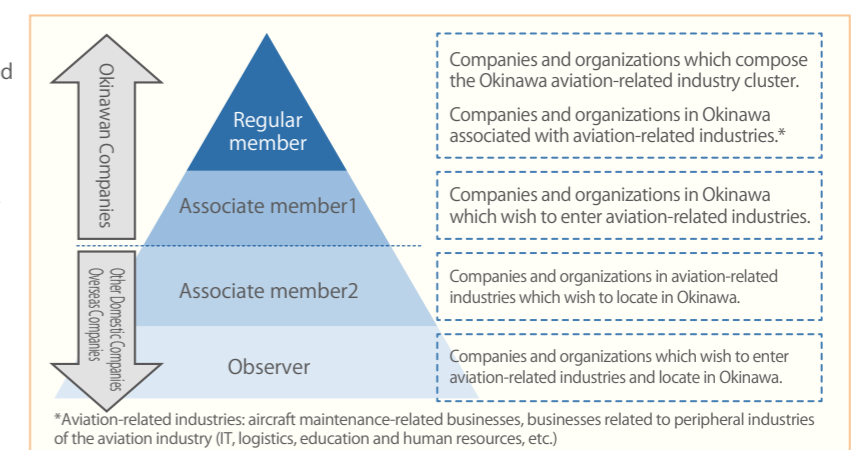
d

Okinawan Companies

Other Domestic Companies Overseas Companies

Regular member

Associate member1

Associate member2

Observer

Companies and organizations which compose the Okinawa aviation-related industry cluster.

Companies and organizations in Okinawa associated with aviation-related industries.*

Companies and organizations in Okinawa which wish to enter aviation-related industries.

Companies and organizations in aviation-related industries which wish to locate in Okinawa.

Companies and organizations which wish to enter aviation-related industries and locate in Okinawa.

*Aviation-related industries: aircraft maintenance-related businesses, businesses related to peripheral industries of the aviation industry (IT, logistics, education and human resources, etc.)